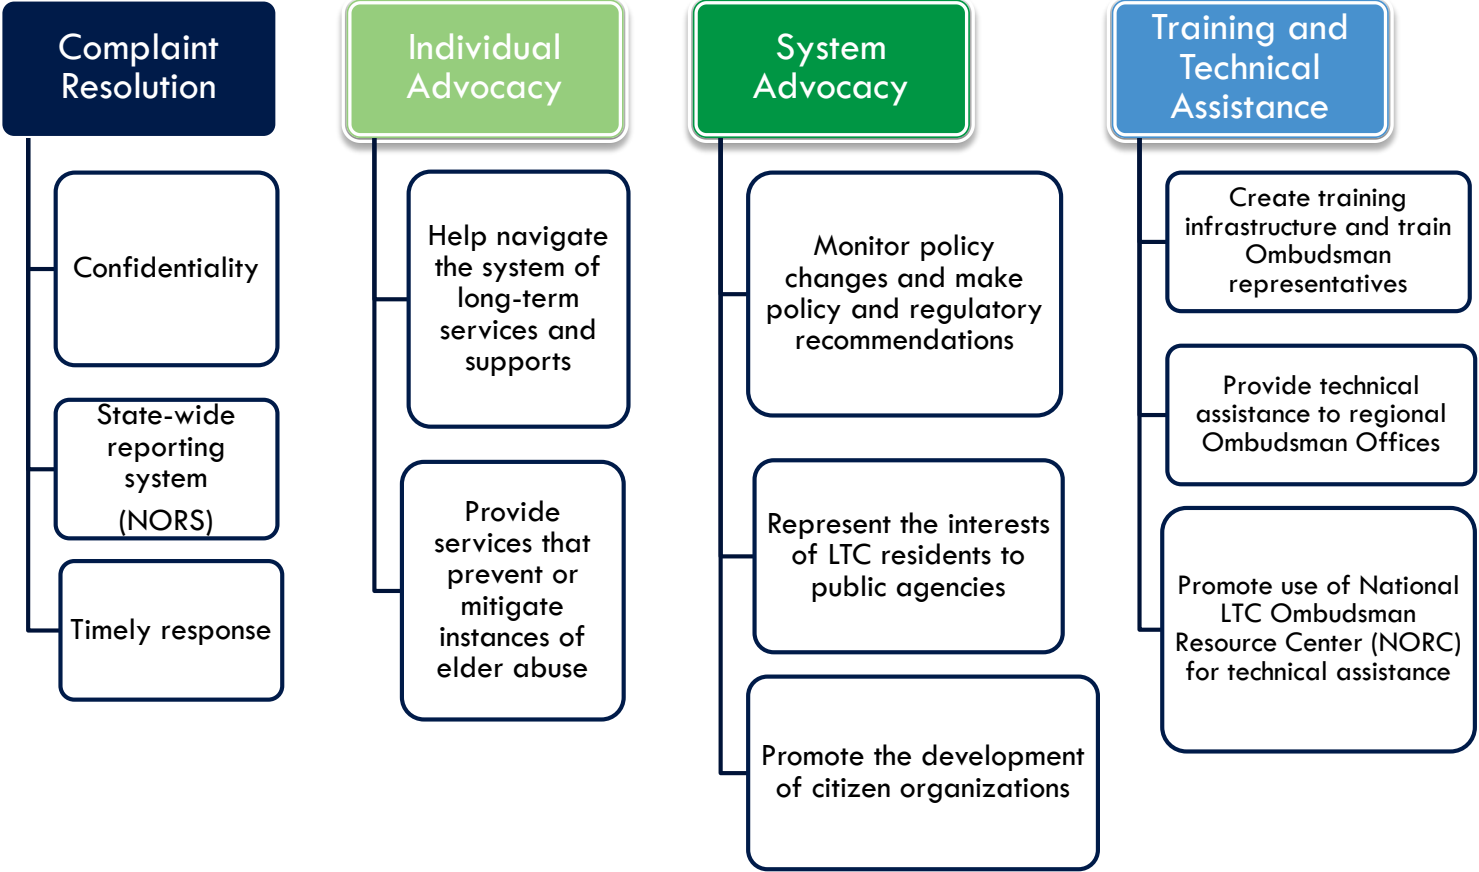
Complaint Resolution

Confidentiality

State-wide reporting system (NORS)

Timely response

Individual Advocacy

Help navigate the system of long-term services and supports

Provide services that prevent or mitigate instances of elder abuse

System Advocacy

Monitor policy changes and make policy and regulatory recommendations

Represent the interests of LTC residents to public agencies

Promote the development of citizen organizations

Training and Technical Assistance

Create training infrastructure and train Ombudsman representatives

Provide technical assistance to regional Ombudsman Offices

Promote use of National LTC Ombudsman Resource Center (NORC) for technical assistance